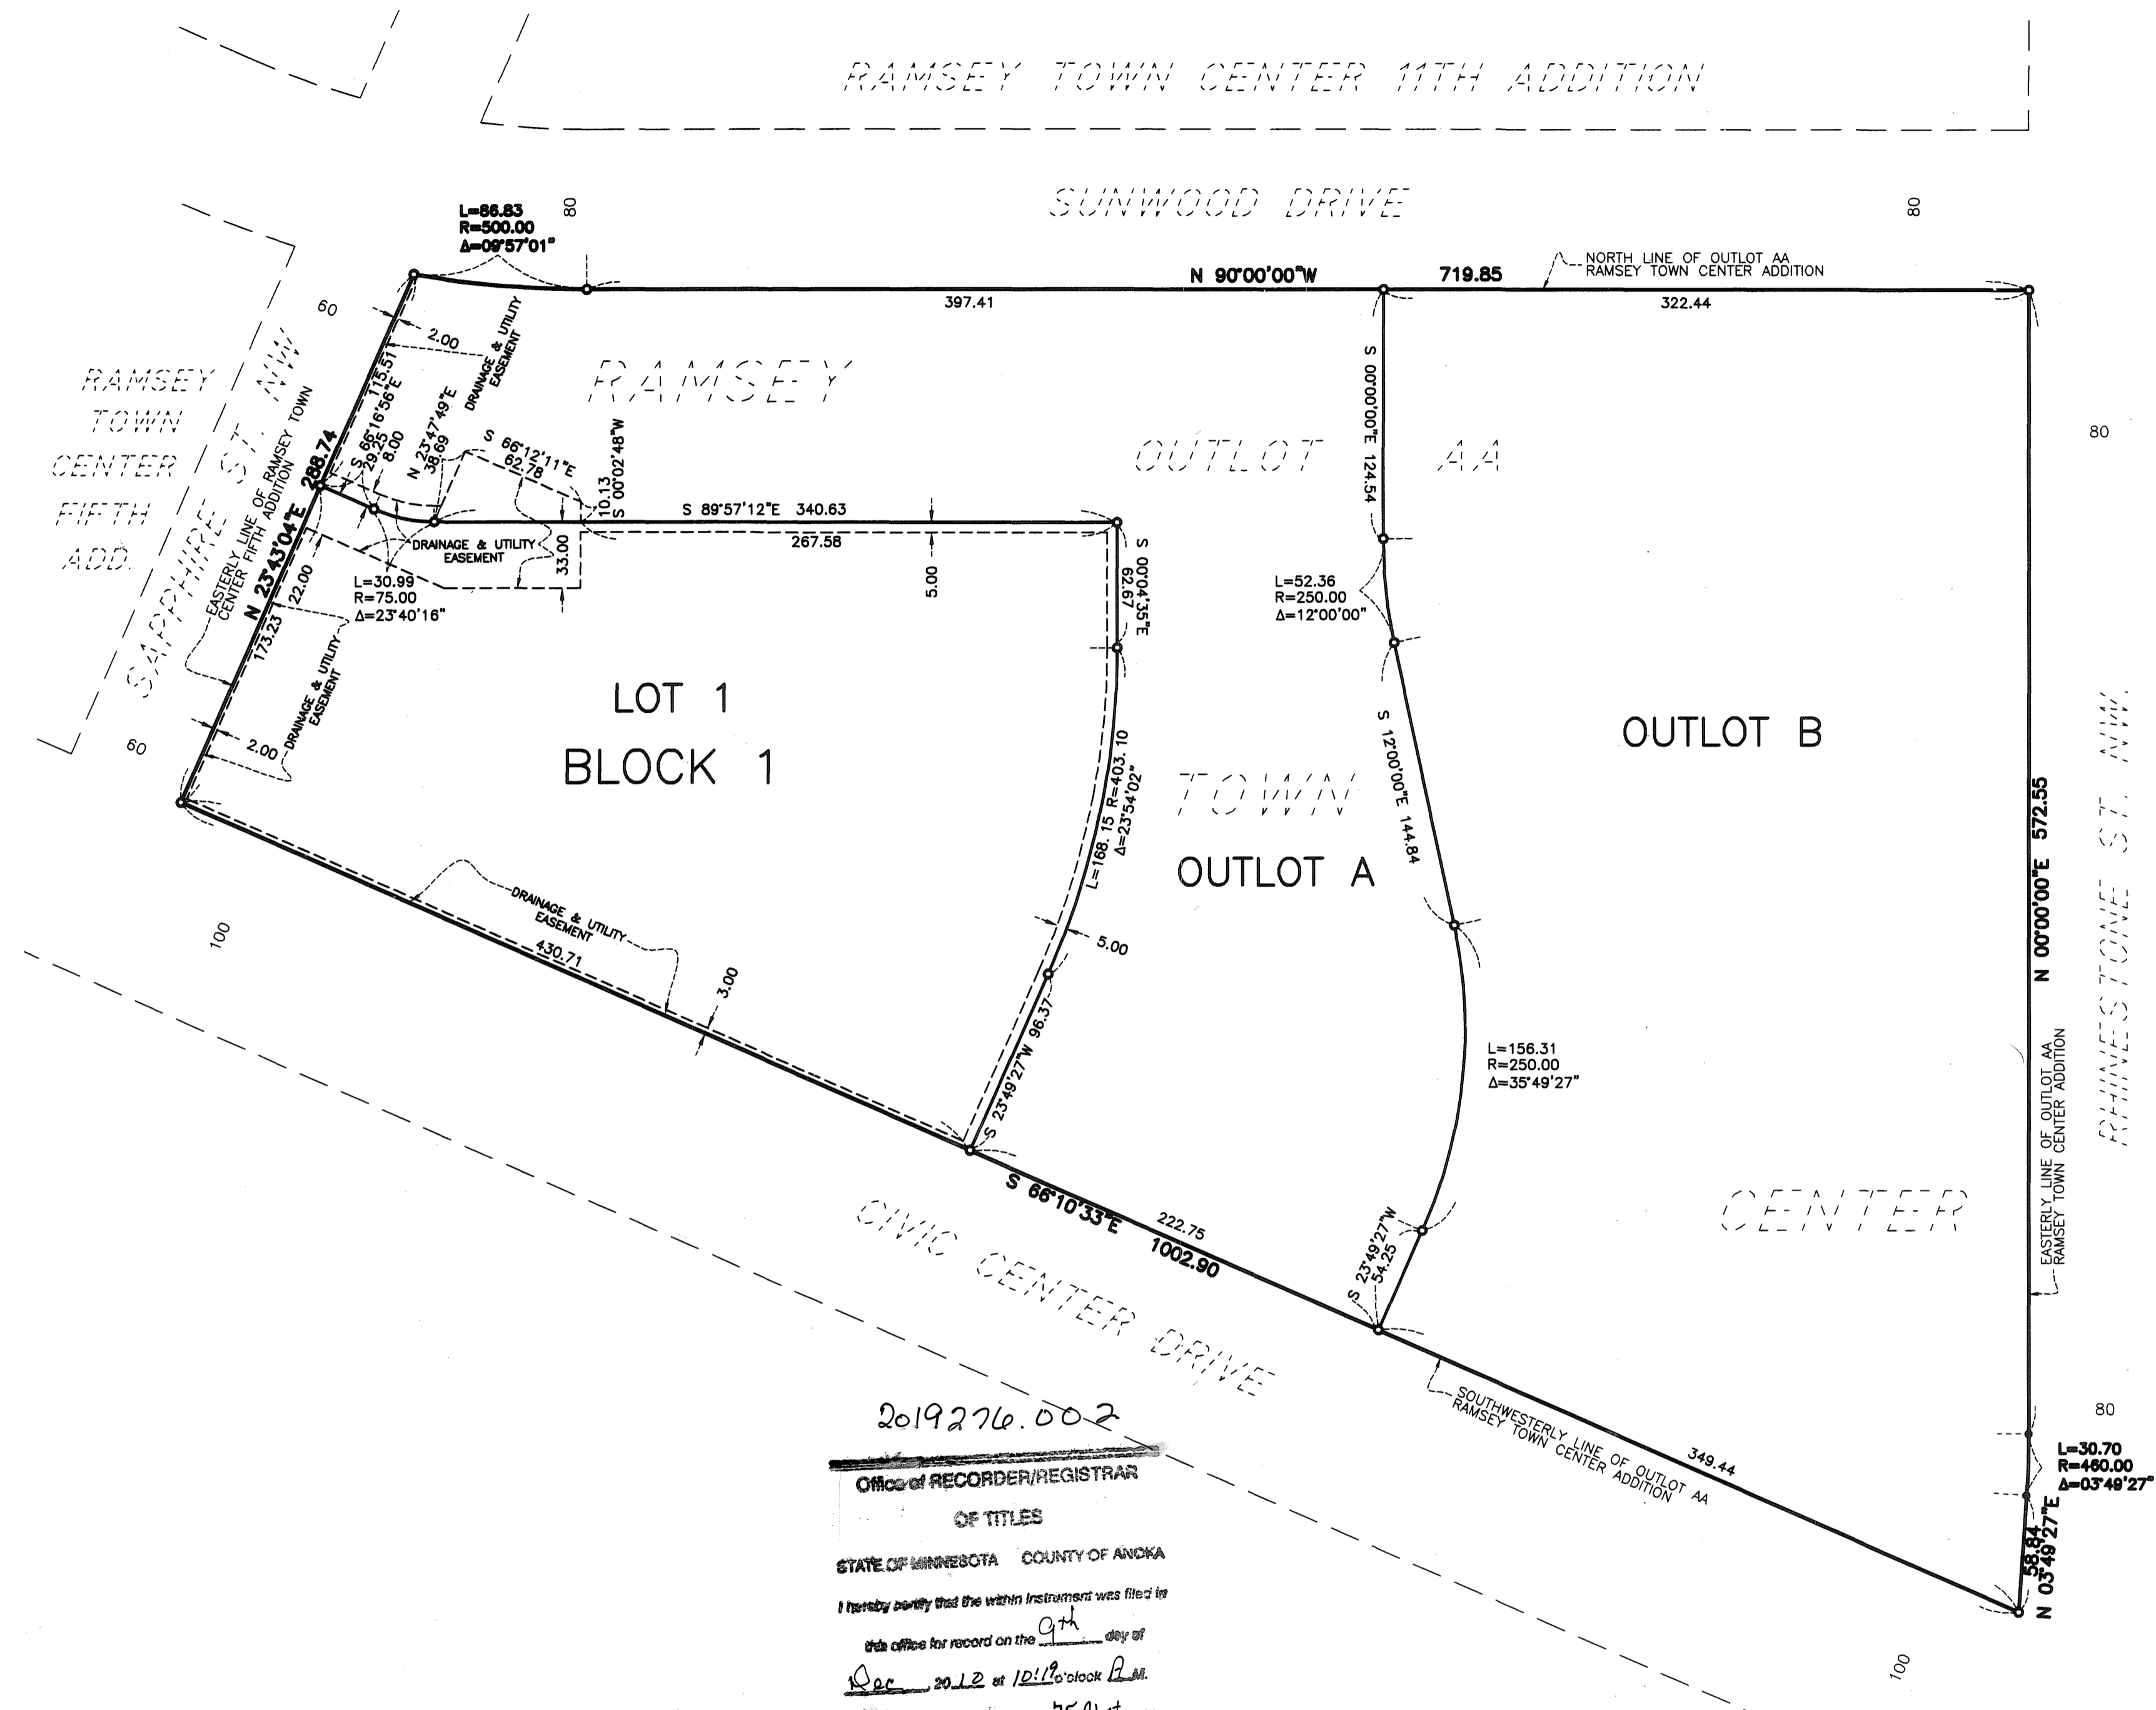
RAMSEY TOWN CENTER 11TH ADDITION

SUNWOOD DRIVE

80

80

L=86.83
R=500.00
Δ=09°57'01"

N 90°00'00"W 719.85

NORTH LINE OF OUTLOT AA RAMSEY TOWN CENTER ADDITION

397.41

322.44

60

2.00

DRAINAGE & UTILITY EASEMENT

RAMSEY

RAMSEY TOWN CENTER FIFTH ADD.

SAPPHIRE ST. NW

115.51

S 66°16'56"E 8.00

N 23°47'49"E 38.69

S 66°12'11"E 62.78

10.13 S 00°02'48"W

S 29.25

N 23°43'04"E 288.74

EASTERLY LINE OF RAMSEY TOWN CENTER FIFTH ADDITION

S 00°00'00"E 124.54

OUTLOT AA

80

S 89°57'12"E 340.63

267.58

DRAINAGE & UTILITY EASEMENT

33.00

5.00

S 00°04'35"E 62.67

L=30.99
R=75.00
Δ=23°40'16"

22.00

173.23

L=52.36
R=250.00
Δ=12°00'00"

LOT 1
BLOCK 1

DRAINAGE & UTILITY EASEMENT

2.00

60

S 12°00'00"E 144.84

OUTLOT B

L=168.15 R=403.10 Δ=23°54'02"

TOWN

OUTLOT A

N 00°00'00"E 572.55

RHINESTONE ST. NW

DRAINAGE & UTILITY EASEMENT

430.71

100

5.00

3.00

S 23°49'27"W 96.37

L=156.31
R=250.00
Δ=35°49'27"

EASTERLY LINE OF OUTLOT AA RAMSEY TOWN CENTER ADDITION

S 66°10'33"E 1002.90

222.75

CIVIC CENTER DRIVE

S 23°49'27"W 54.25

CENTER

SOUTHWESTERLY LINE OF OUTLOT AA RAMSEY TOWN CENTER ADDITION

349.44

80

L=30.70
R=460.00
Δ=03°49'27"

N 03°49'27"E 58.84

2019276.002

Office of RECORDER/REGISTRAR OF TITLES

STATE OF MINNESOTA COUNTY OF ANOKA

I hereby certify that the within instrument was filed in this office for record on the 9th day of Dec 2012 at 10:19 o'clock A.M.

100

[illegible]